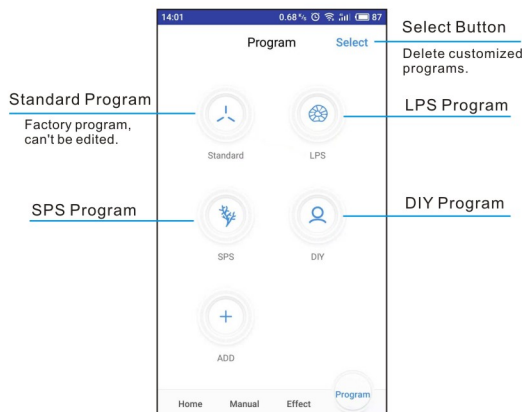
14:01 0.68 K/s 87

Program Select

Select Button

Delete customized programs.

Standard Program

Factory program, can't be edited.

LPS Program

Standard LPS

SPS Program

DIY Program

SPS DIY

+

ADD

Home Manual Effect Program